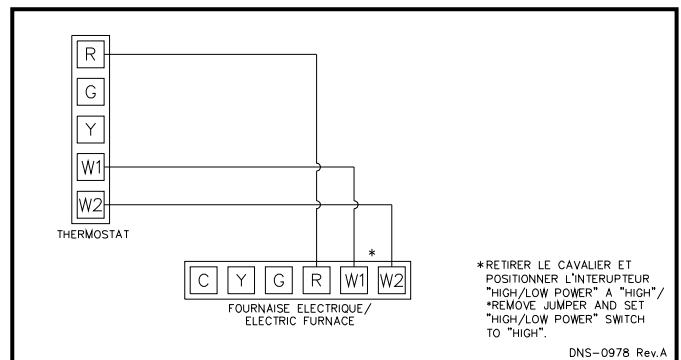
R

G

Y

W1

W2

THERMOSTAT

*

C Y G R W1 W2

FOURNAISE ELECTRIQUE/
ELECTRIC FURNACE

*RETIRER LE CAVALIER ET POSITIONNER L'INTERUPTEUR "HIGH/LOW POWER" A "HIGH"/
*REMOVE JUMPER AND SET "HIGH/LOW POWER" SWITCH TO "HIGH".

DNS-0978 Rev.A